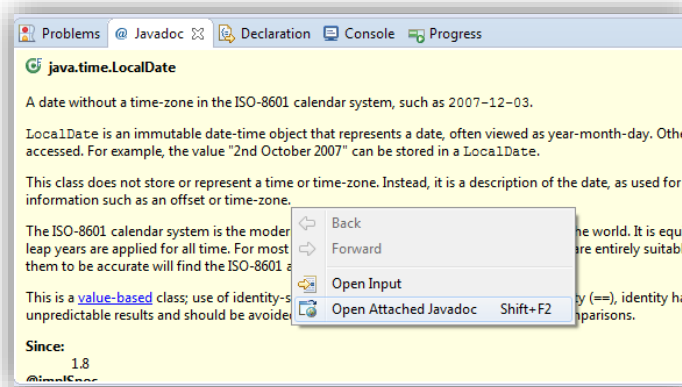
Problems @ Javadoc Declaration Console Progress

java.time.LocalDate

A date without a time-zone in the ISO-8601 calendar system, such as 2007-12-03.

LocalDate is an immutable date-time object that represents a date, often viewed as year-month-day. Othe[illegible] accessed. For example, the value "2nd October 2007" can be stored in a LocalDate.

This class does not store or represent a time or time-zone. Instead, it is a description of the date, as used for information such as an offset or time-zone.

The ISO-8601 calendar system is the moder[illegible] the world. It is equ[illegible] leap years are applied for all time. For most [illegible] are entirely suitab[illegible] them to be accurate will find the ISO-8601 a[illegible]

This is a value-based class; use of identity-s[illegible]ty (==), identity ha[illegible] unpredictable results and should be avoide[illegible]mparisons.

Back
Forward
Open Input
Open Attached Javadoc Shift+F2

Since:
1.8
@implSpec